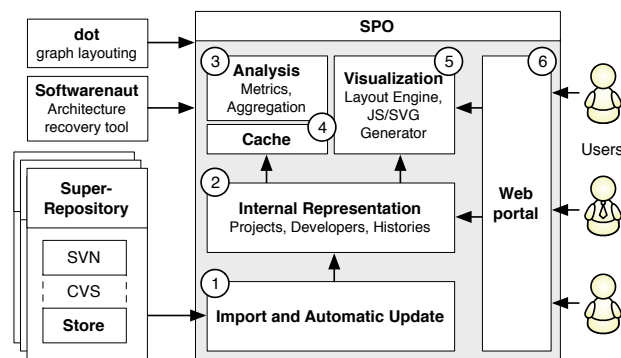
dot
graph layouting

Softwarenaut
Architecture recovery tool

Super-Repository

SVN

CVS

Store

SPO

3
Analysis
Metrics, Aggregation

4
Cache

5
Visualization
Layout Engine, JS/SVG Generator

6

2
Internal Representation
Projects, Developers, Histories

Web portal

1
Import and Automatic Update

Users